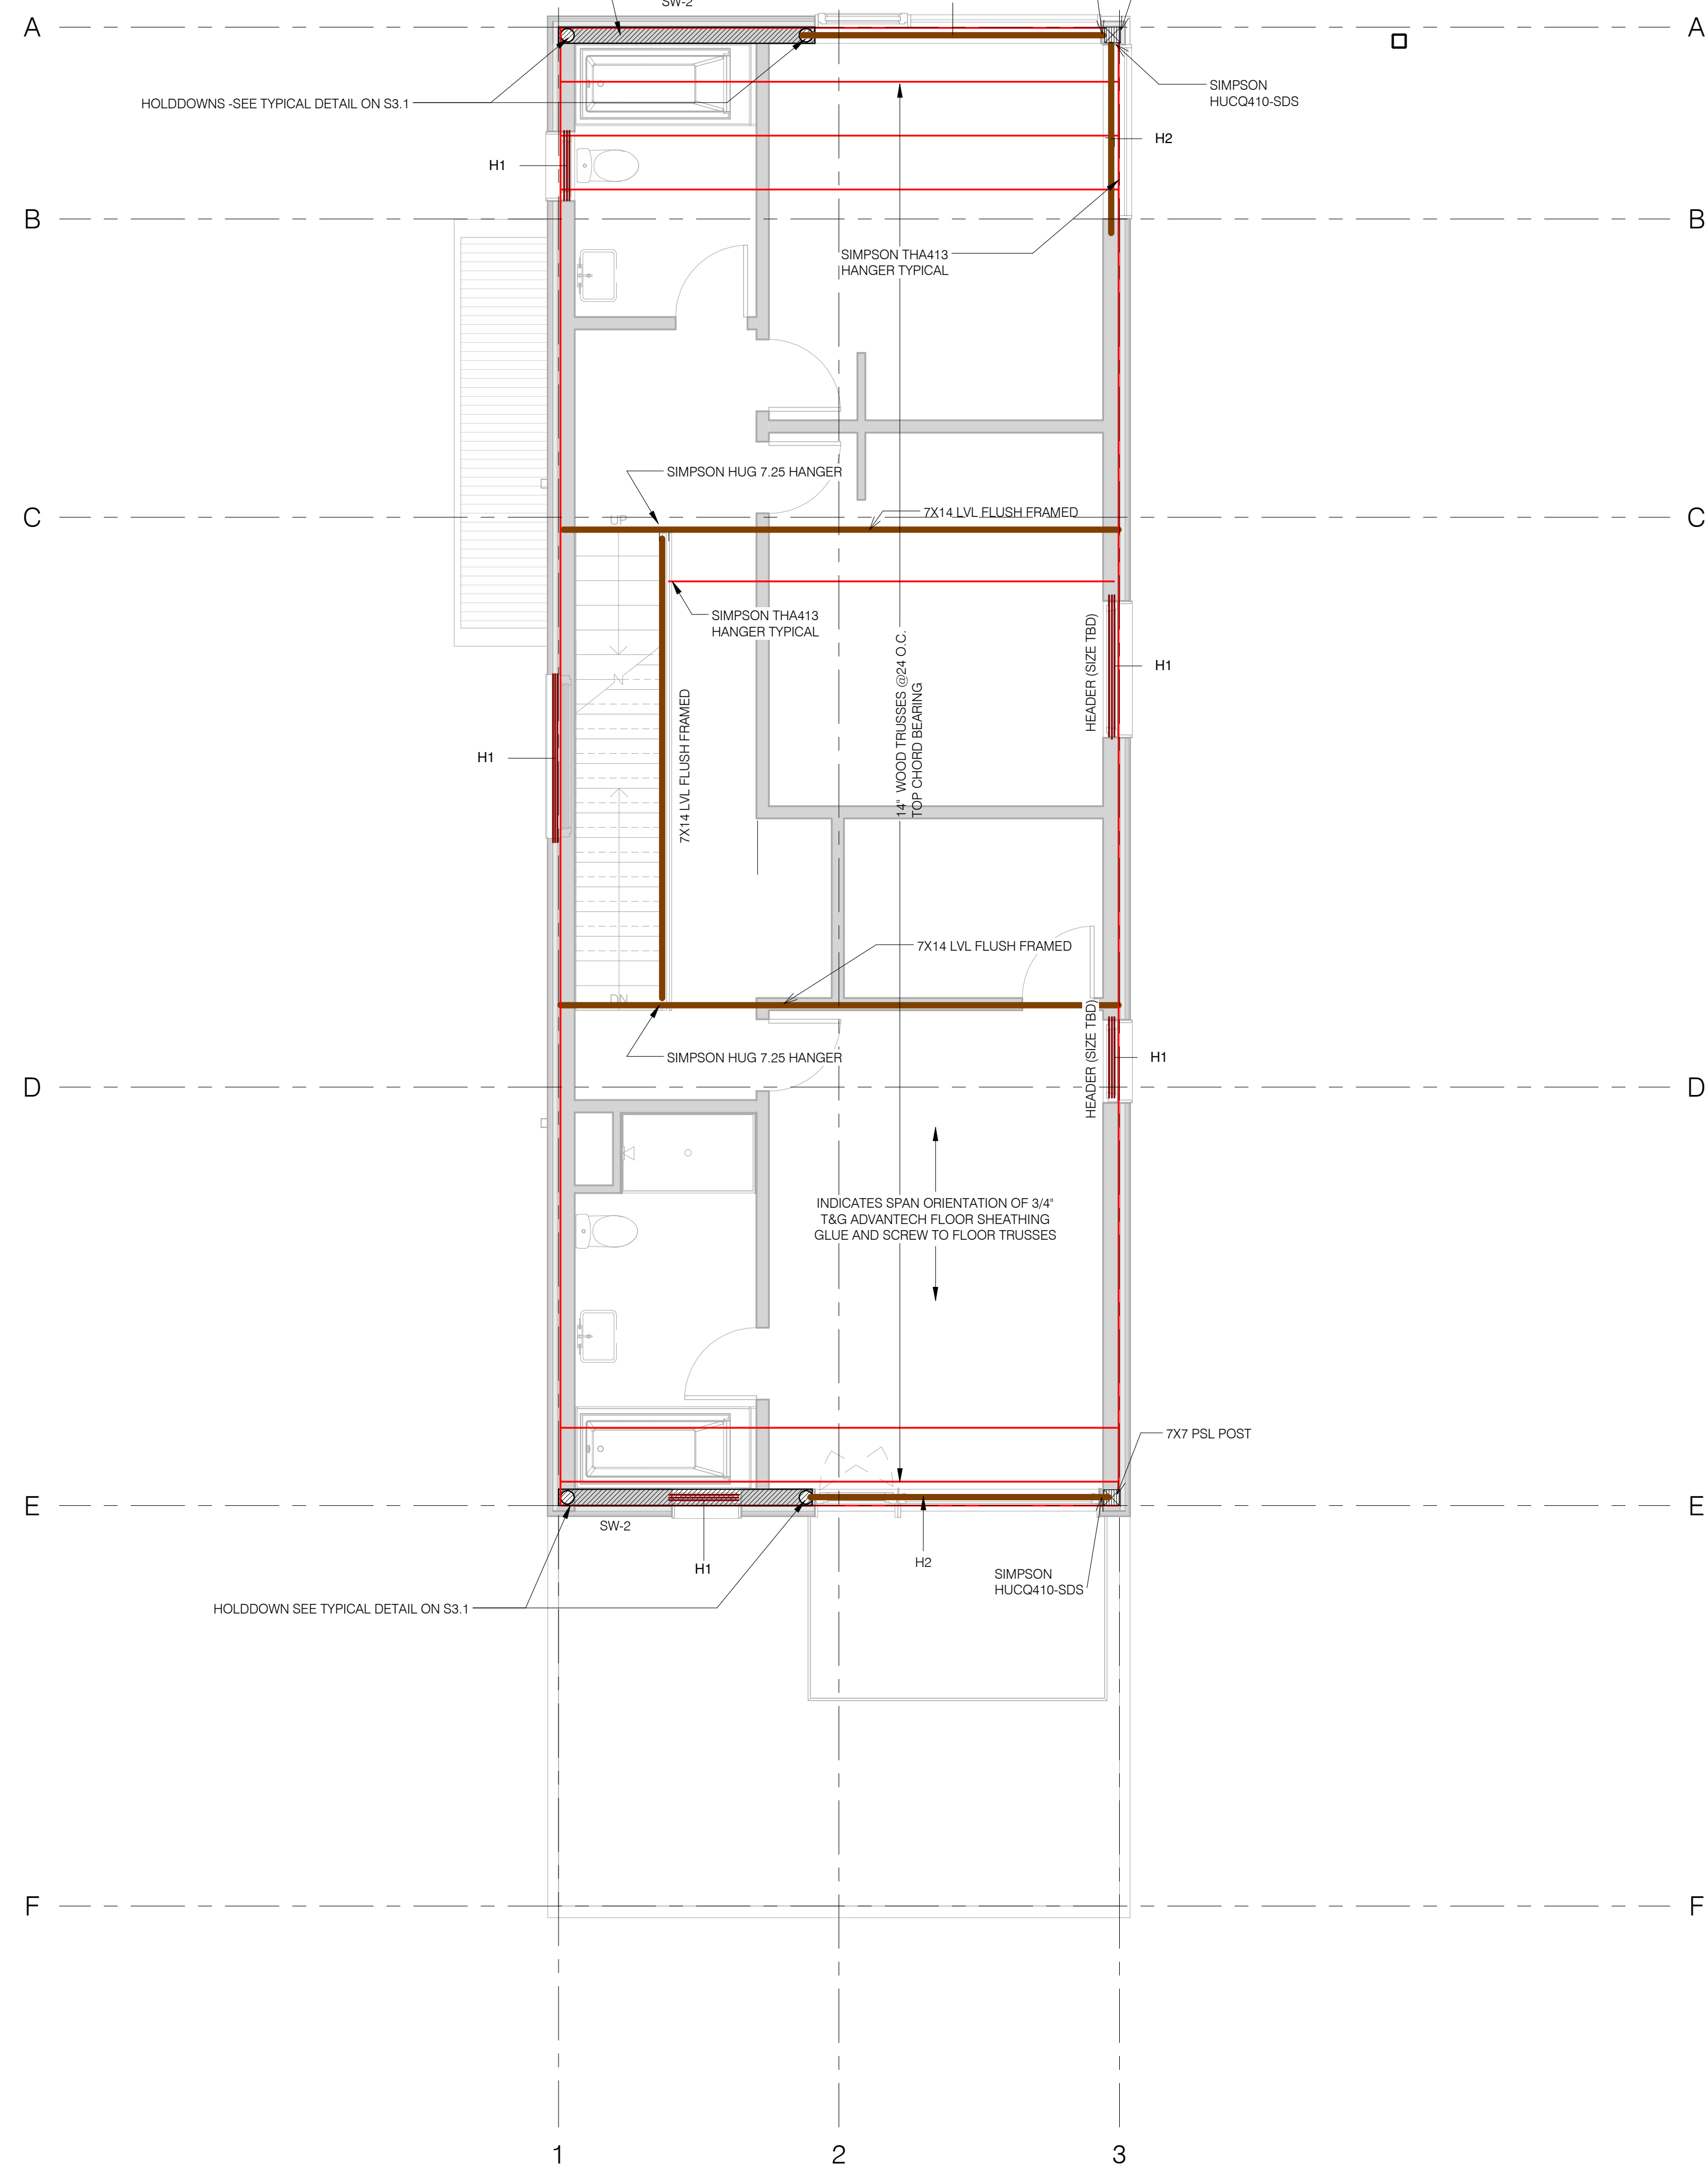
SW-2

A

A

HOLDDOWNS -SEE TYPICAL DETAIL ON S3.1

SIMPSON
HUCQ410-SDS

H2

H1

B

B

SIMPSON THA413
HANGER TYPICAL

SIMPSON HUG 7.25 HANGER

C

C

7X14 LVL FLUSH FRAMED

UP

SIMPSON THA413
HANGER TYPICAL

HEADER (SIZE TBD)

H1

14" WOOD TRUSSES @24 O.C.
TOP CHORD BEARING

7X14 LVL FLUSH FRAMED

H1

7X14 LVL FLUSH FRAMED

DN

SIMPSON HUG 7.25 HANGER

HEADER (SIZE TBD)

H1

D

D

INDICATES SPAN ORIENTATION OF 3/4" T&G ADVANTECH FLOOR SHEATHING GLUE AND SCREW TO FLOOR TRUSSES

7X7 PSL POST

E

E

SW-2

H1

H2

SIMPSON
HUCQ410-SDS

HOLDDOWN SEE TYPICAL DETAIL ON S3.1

F

F

1

2

3